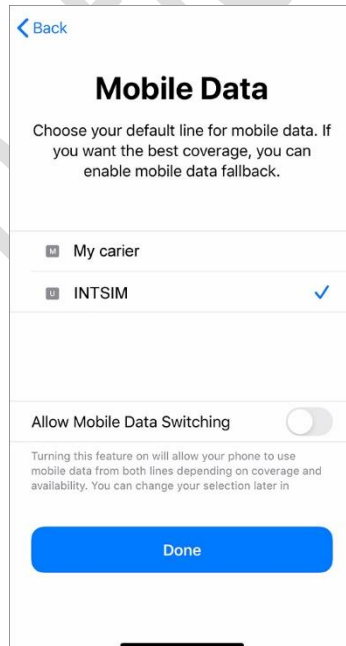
Back

Mobile Data

Choose your default line for mobile data. If you want the best coverage, you can enable mobile data fallback.

M My carier

U INTSIM ✓

Allow Mobile Data Switching

Turning this feature on will allow your phone to use mobile data from both lines depending on coverage and availability. You can change your selection later in

Done